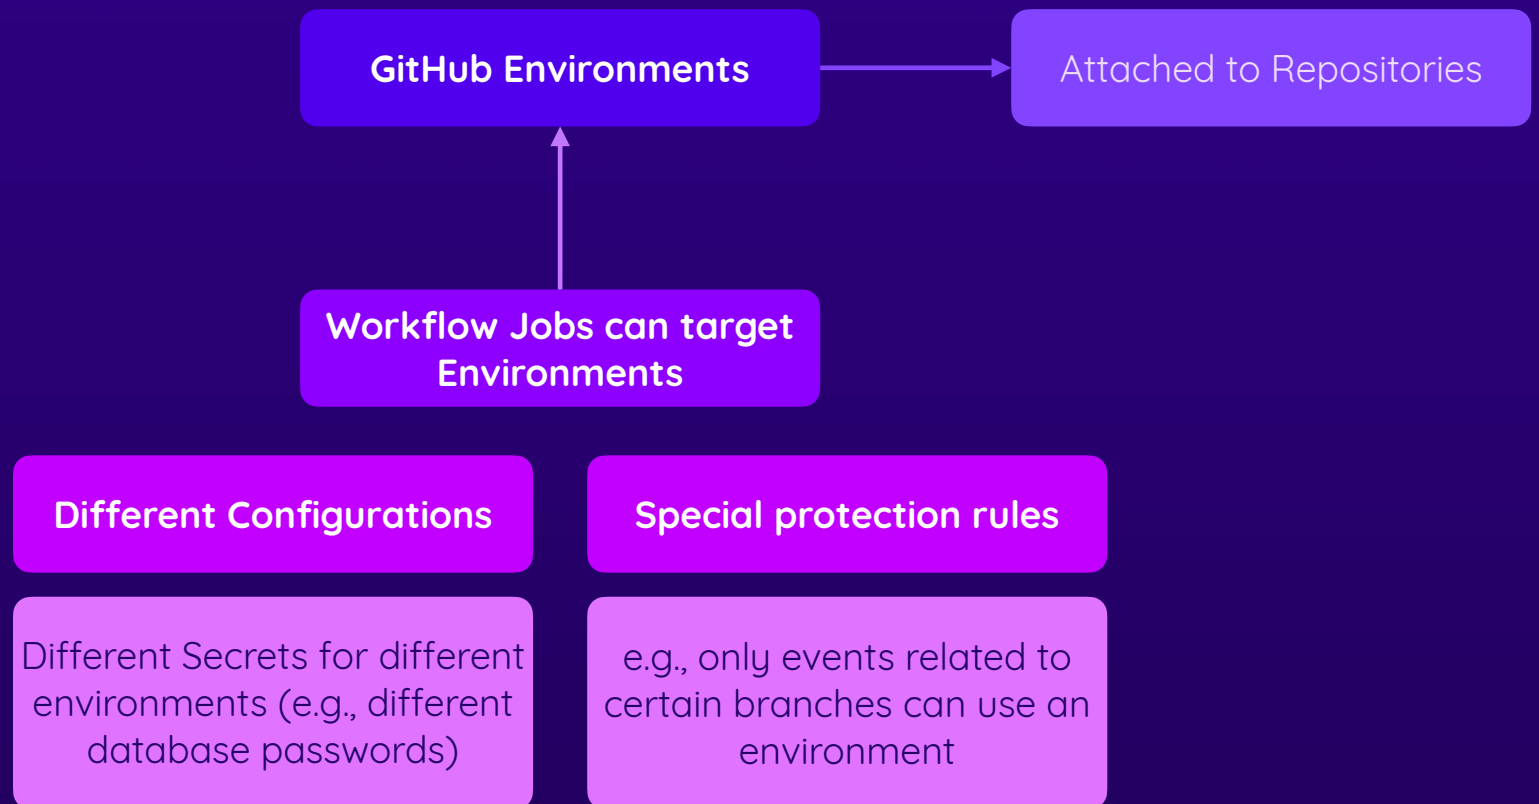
GitHub Environments

Attached to Repositories

Workflow Jobs can target Environments

Different Configurations

Special protection rules

Different Secrets for different environments (e.g., different database passwords)

e.g., only events related to certain branches can use an environment